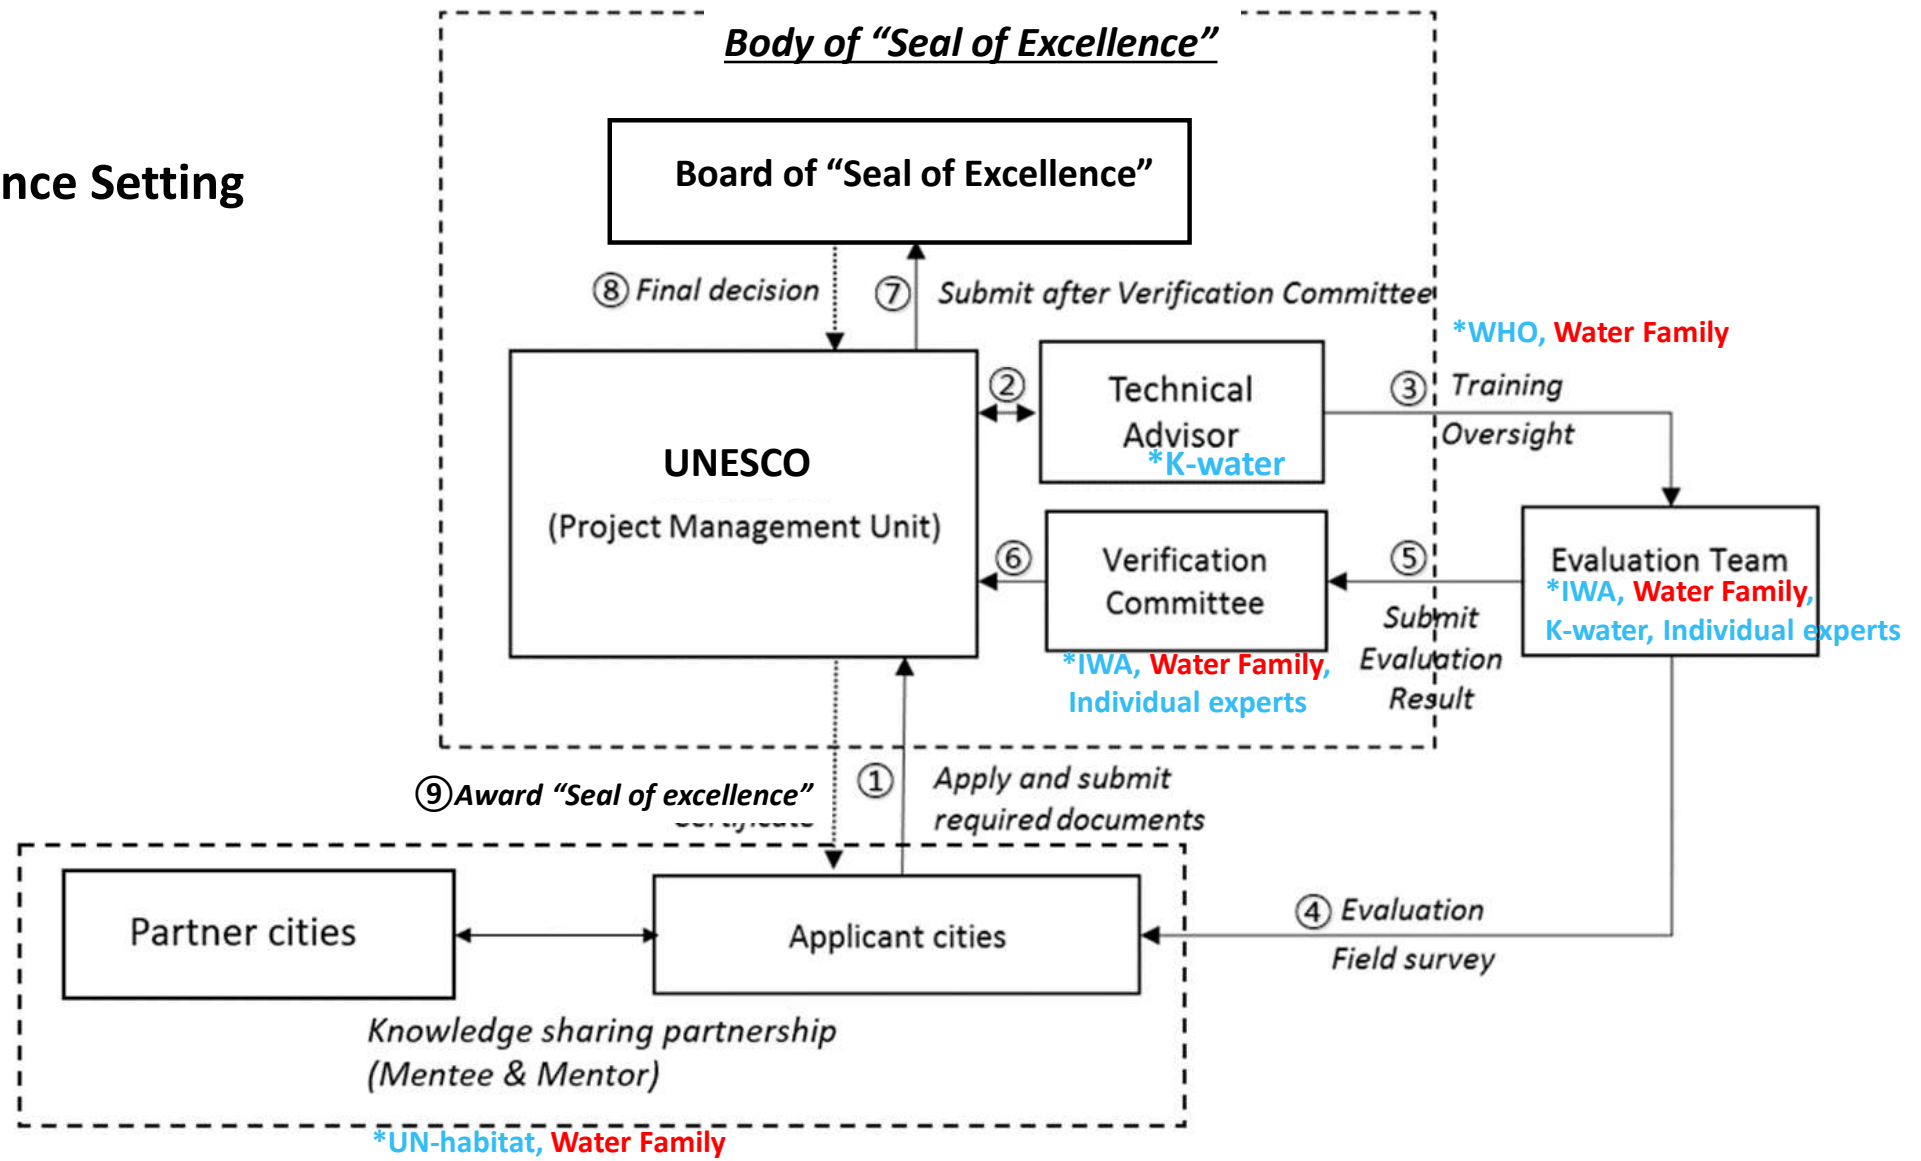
nce Setting

Body of "Seal of Excellence"

Board of "Seal of Excellence"

⑧ Final decision

⑦ Submit after Verification Committee

*WHO, Water Family

UNESCO

(Project Management Unit)

② Technical Advisor *K-water

③ Training Oversight

⑥ Verification Committee *IWA, Water Family, Individual experts

⑤ Submit Evaluation Result

Evaluation Team *IWA, Water Family, K-water, Individual experts

⑨Award "Seal of excellence"

① Apply and submit required documents

Partner cities

Applicant cities

④ Evaluation Field survey

Knowledge sharing partnership (Mentee & Mentor)

*UN-habitat, Water Family